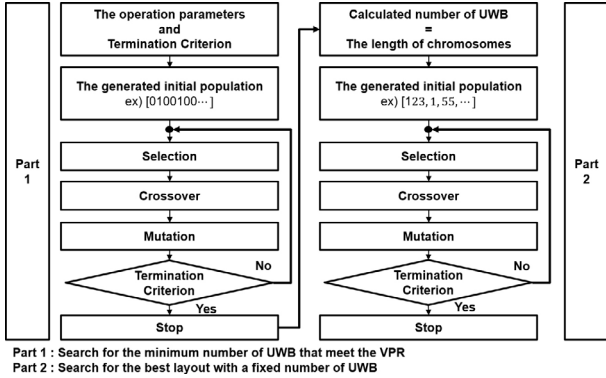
Part 1

The operation parameters and Termination Criterion

The generated initial population ex) [0100100⋯]

Selection

Crossover

Mutation

Termination Criterion

No

Yes

Stop

Calculated number of UWB = The length of chromosomes

The generated initial population ex) [123, 1, 55, ⋯]

Selection

Crossover

Mutation

Termination Criterion

No

Yes

Stop

Part 2

Part 1 : Search for the minimum number of UWB that meet the VPR
Part 2 : Search for the best layout with a fixed number of UWB